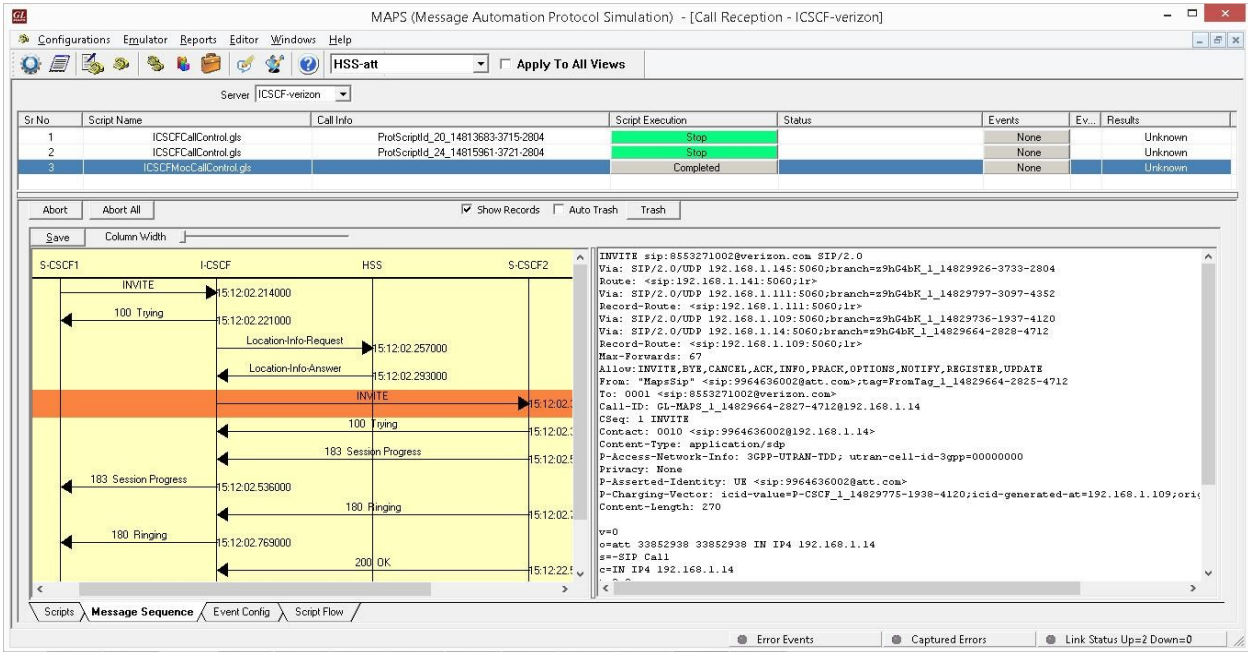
GL
MAPS (Message Automation Protocol Simulation) - [Call Reception - ICSCF-verizon]

Configurations Emulator Reports Editor Windows Help

HSS-att
Apply To All Views

Server ICSCF-verizon

| Sr No | Script Name | Call Info | Script Execution | Status | Events | Ev... | Results |
|---|---|---|---|---|---|---|---|
| 1 | ICSCFCallControl.gls | ProtScriptId_20_14813683-3715-2804 | Stop | | None | | Unknown |
| 2 | ICSCFCallControl.gls | ProtScriptId_24_14815961-3721-2804 | Stop | | None | | Unknown |
| 3 | ICSCFMocCallControl.gls | | Completed | | None | | Unknown |

Abort Abort All
Show Records Auto Trash Trash

Save Column Width

S-CSCF1 I-CSCF HSS S-CSCF2
INVITE 15:12:02.214000
100 Trying 15:12:02.221000
Location-Info-Request 15:12:02.257000
Location-Info-Answer 15:12:02.293000
INVITE 15:12:02.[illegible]
100 Trying 15:12:02.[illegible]
183 Session Progress 15:12:02.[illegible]
183 Session Progress 15:12:02.536000
180 Ringing 15:12:02.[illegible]
180 Ringing 15:12:02.769000
200 OK 15:12:22.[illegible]

INVITE sip:8553271002@verizon.com SIP/2.0
Via: SIP/2.0/UDP 192.168.1.145:5060;branch=z9hG4bK_1_14829926-3733-2804
Route: <sip:192.168.1.141:5060;lr>
Via: SIP/2.0/UDP 192.168.1.111:5060;branch=z9hG4bK_1_14829797-3097-4352
Record-Route: <sip:192.168.1.111:5060;lr>
Via: SIP/2.0/UDP 192.168.1.109:5060;branch=z9hG4bK_1_14829736-1937-4120
Via: SIP/2.0/UDP 192.168.1.14:5060;branch=z9hG4bK_1_14829664-2828-4712
Record-Route: <sip:192.168.1.109:5060;lr>
Max-Forwards: 67
Allow:INVITE,BYE,CANCEL,ACK,INFO,PRACK,OPTIONS,NOTIFY,REGISTER,UPDATE
From: "MapsSip" <sip:9964636002@att.com>;tag=FromTag_1_14829664-2825-4712
To: 0001 <sip:8553271002@verizon.com>
Call-ID: GL-MAPS_1_14829664-2827-4712@192.168.1.14
CSeq: 1 INVITE
Contact: 0010 <sip:9964636002@192.168.1.14>
Content-Type: application/sdp
P-Access-Network-Info: 3GPP-UTRAN-TDD; utran-cell-id-3gpp=00000000
Privacy: None
P-Asserted-Identity: UE <sip:9964636002@att.com>
P-Charging-Vector: icid-value=P-CSCF_1_14829775-1938-4120;icid-generated-at=192.168.1.109;orig
Content-Length: 270

v=0
o=att 33852938 33852938 IN IP4 192.168.1.14
s=-SIP Call
c=IN IP4 192.168.1.14

Scripts Message Sequence Event Config Script Flow

Error Events Captured Errors Link Status Up=2 Down=0